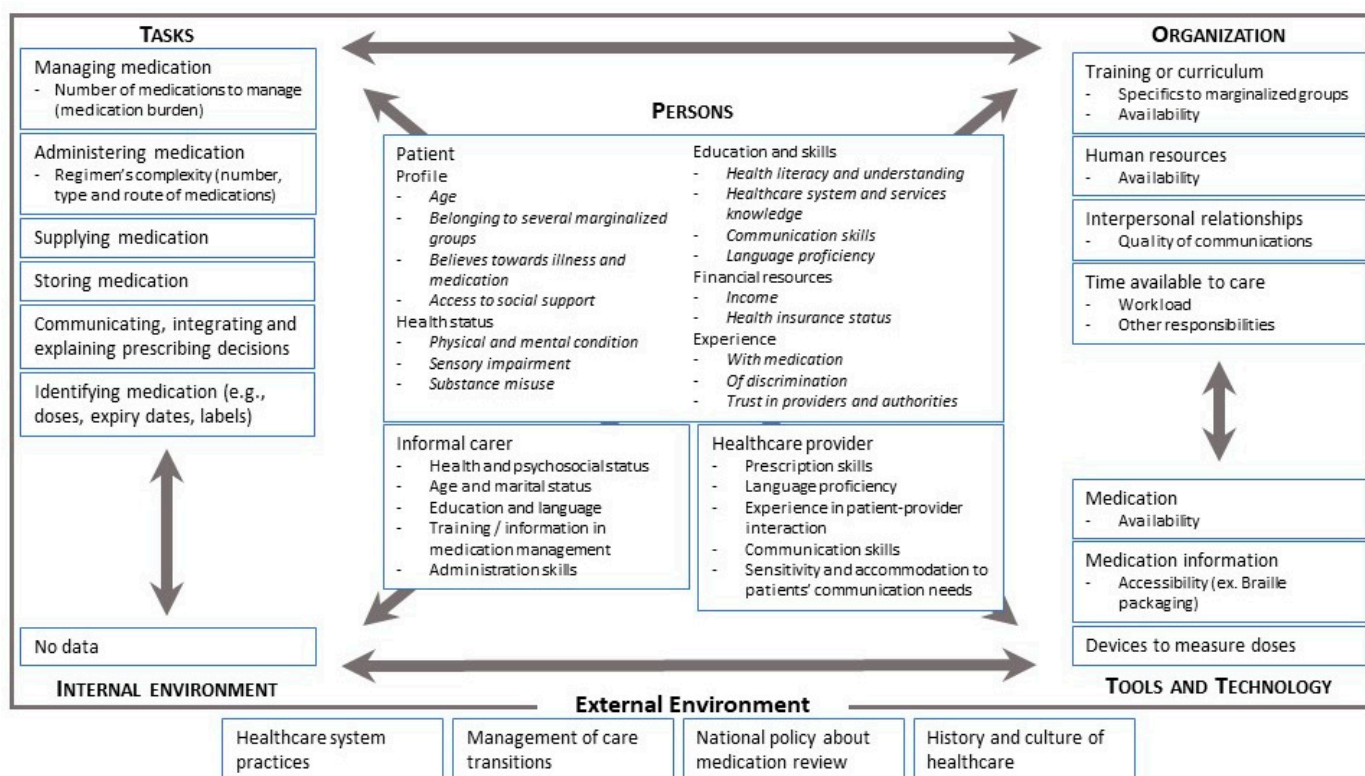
TASKS

Managing medication
- Number of medications to manage (medication burden)

Administering medication
- Regimen's complexity (number, type and route of medications)

Supplying medication

Storing medication

Communicating, integrating and explaining prescribing decisions

Identifying medication (e.g., doses, expiry dates, labels)

No data

INTERNAL ENVIRONMENT

PERSONS

Patient
Profile
- *Age*
- *Belonging to several marginalized groups*
- *Believes towards illness and medication*
- *Access to social support*
Health status
- *Physical and mental condition*
- *Sensory impairment*
- *Substance misuse*

Education and skills
- *Health literacy and understanding*
- *Healthcare system and services knowledge*
- *Communication skills*
- *Language proficiency*
Financial resources
- *Income*
- *Health insurance status*
Experience
- *With medication*
- *Of discrimination*
- *Trust in providers and authorities*

Informal carer
- Health and psychosocial status
- Age and marital status
- Education and language
- Training / information in medication management
- Administration skills

Healthcare provider
- Prescription skills
- Language proficiency
- Experience in patient-provider interaction
- Communication skills
- Sensitivity and accommodation to patients' communication needs

ORGANIZATION

Training or curriculum
- Specifics to marginalized groups
- Availability

Human resources
- Availability

Interpersonal relationships
- Quality of communications

Time available to care
- Workload
- Other responsibilities

Medication
- Availability

Medication information
- Accessibility (ex. Braille packaging)

Devices to measure doses

TOOLS AND TECHNOLOGY

External Environment

Healthcare system practices

Management of care transitions

National policy about medication review

History and culture of healthcare